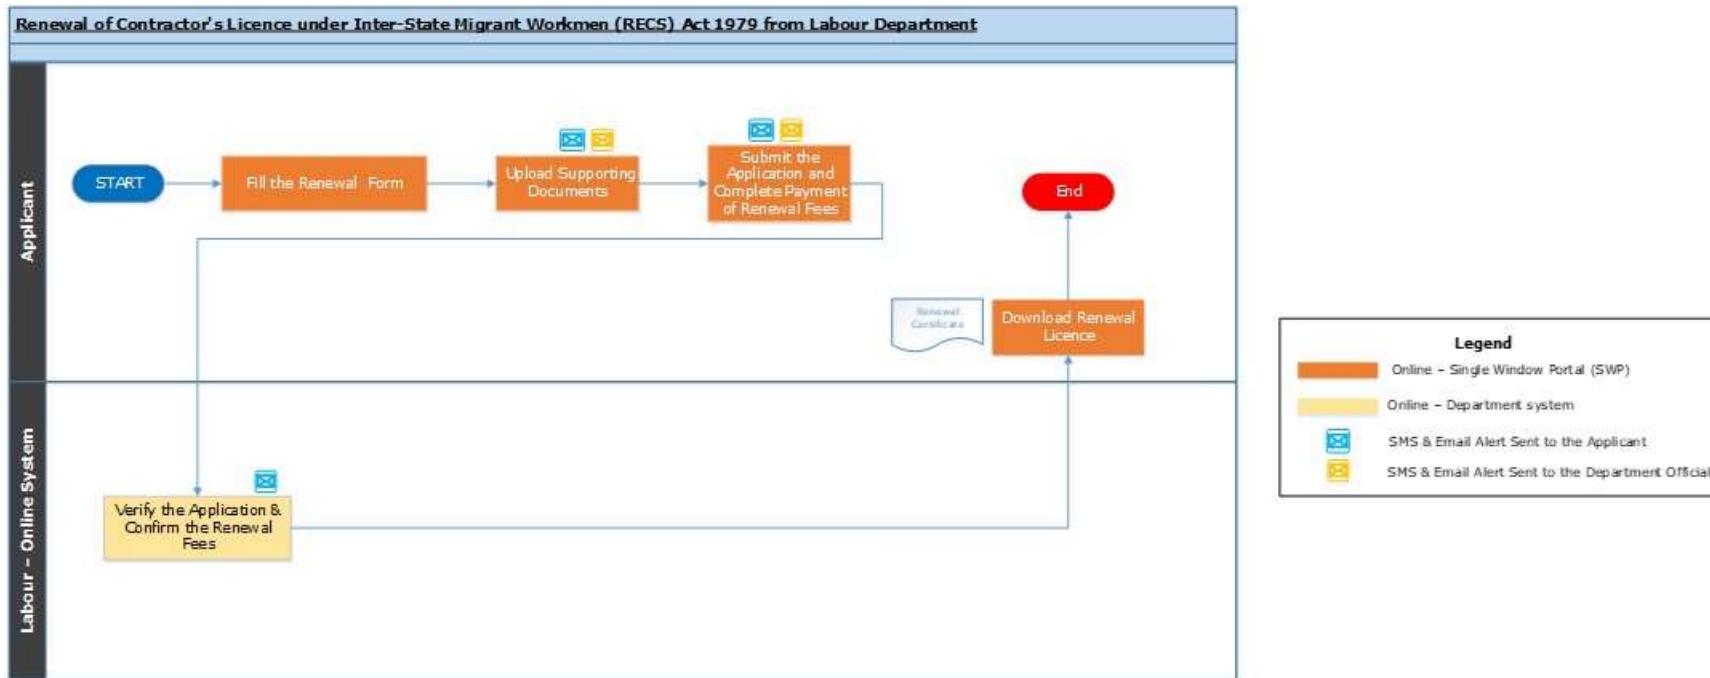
Renewal of Contractor's Licence under Inter-State Migrant Workmen (RECS) Act 1979 from Labour Department

Applicant

START

Fill the Renewal Form

Upload Supporting Documents

Submit the Application and Complete Payment of Renewal Fees

End

Renewal Certificate

Download Renewal Licence

Labour - Online System

Verify the Application & Confirm the Renewal Fees

Legend

Online – Single Window Portal (SWP)

Online – Department system

SMS & Email Alert Sent to the Applicant

SMS & Email Alert Sent to the Department Official